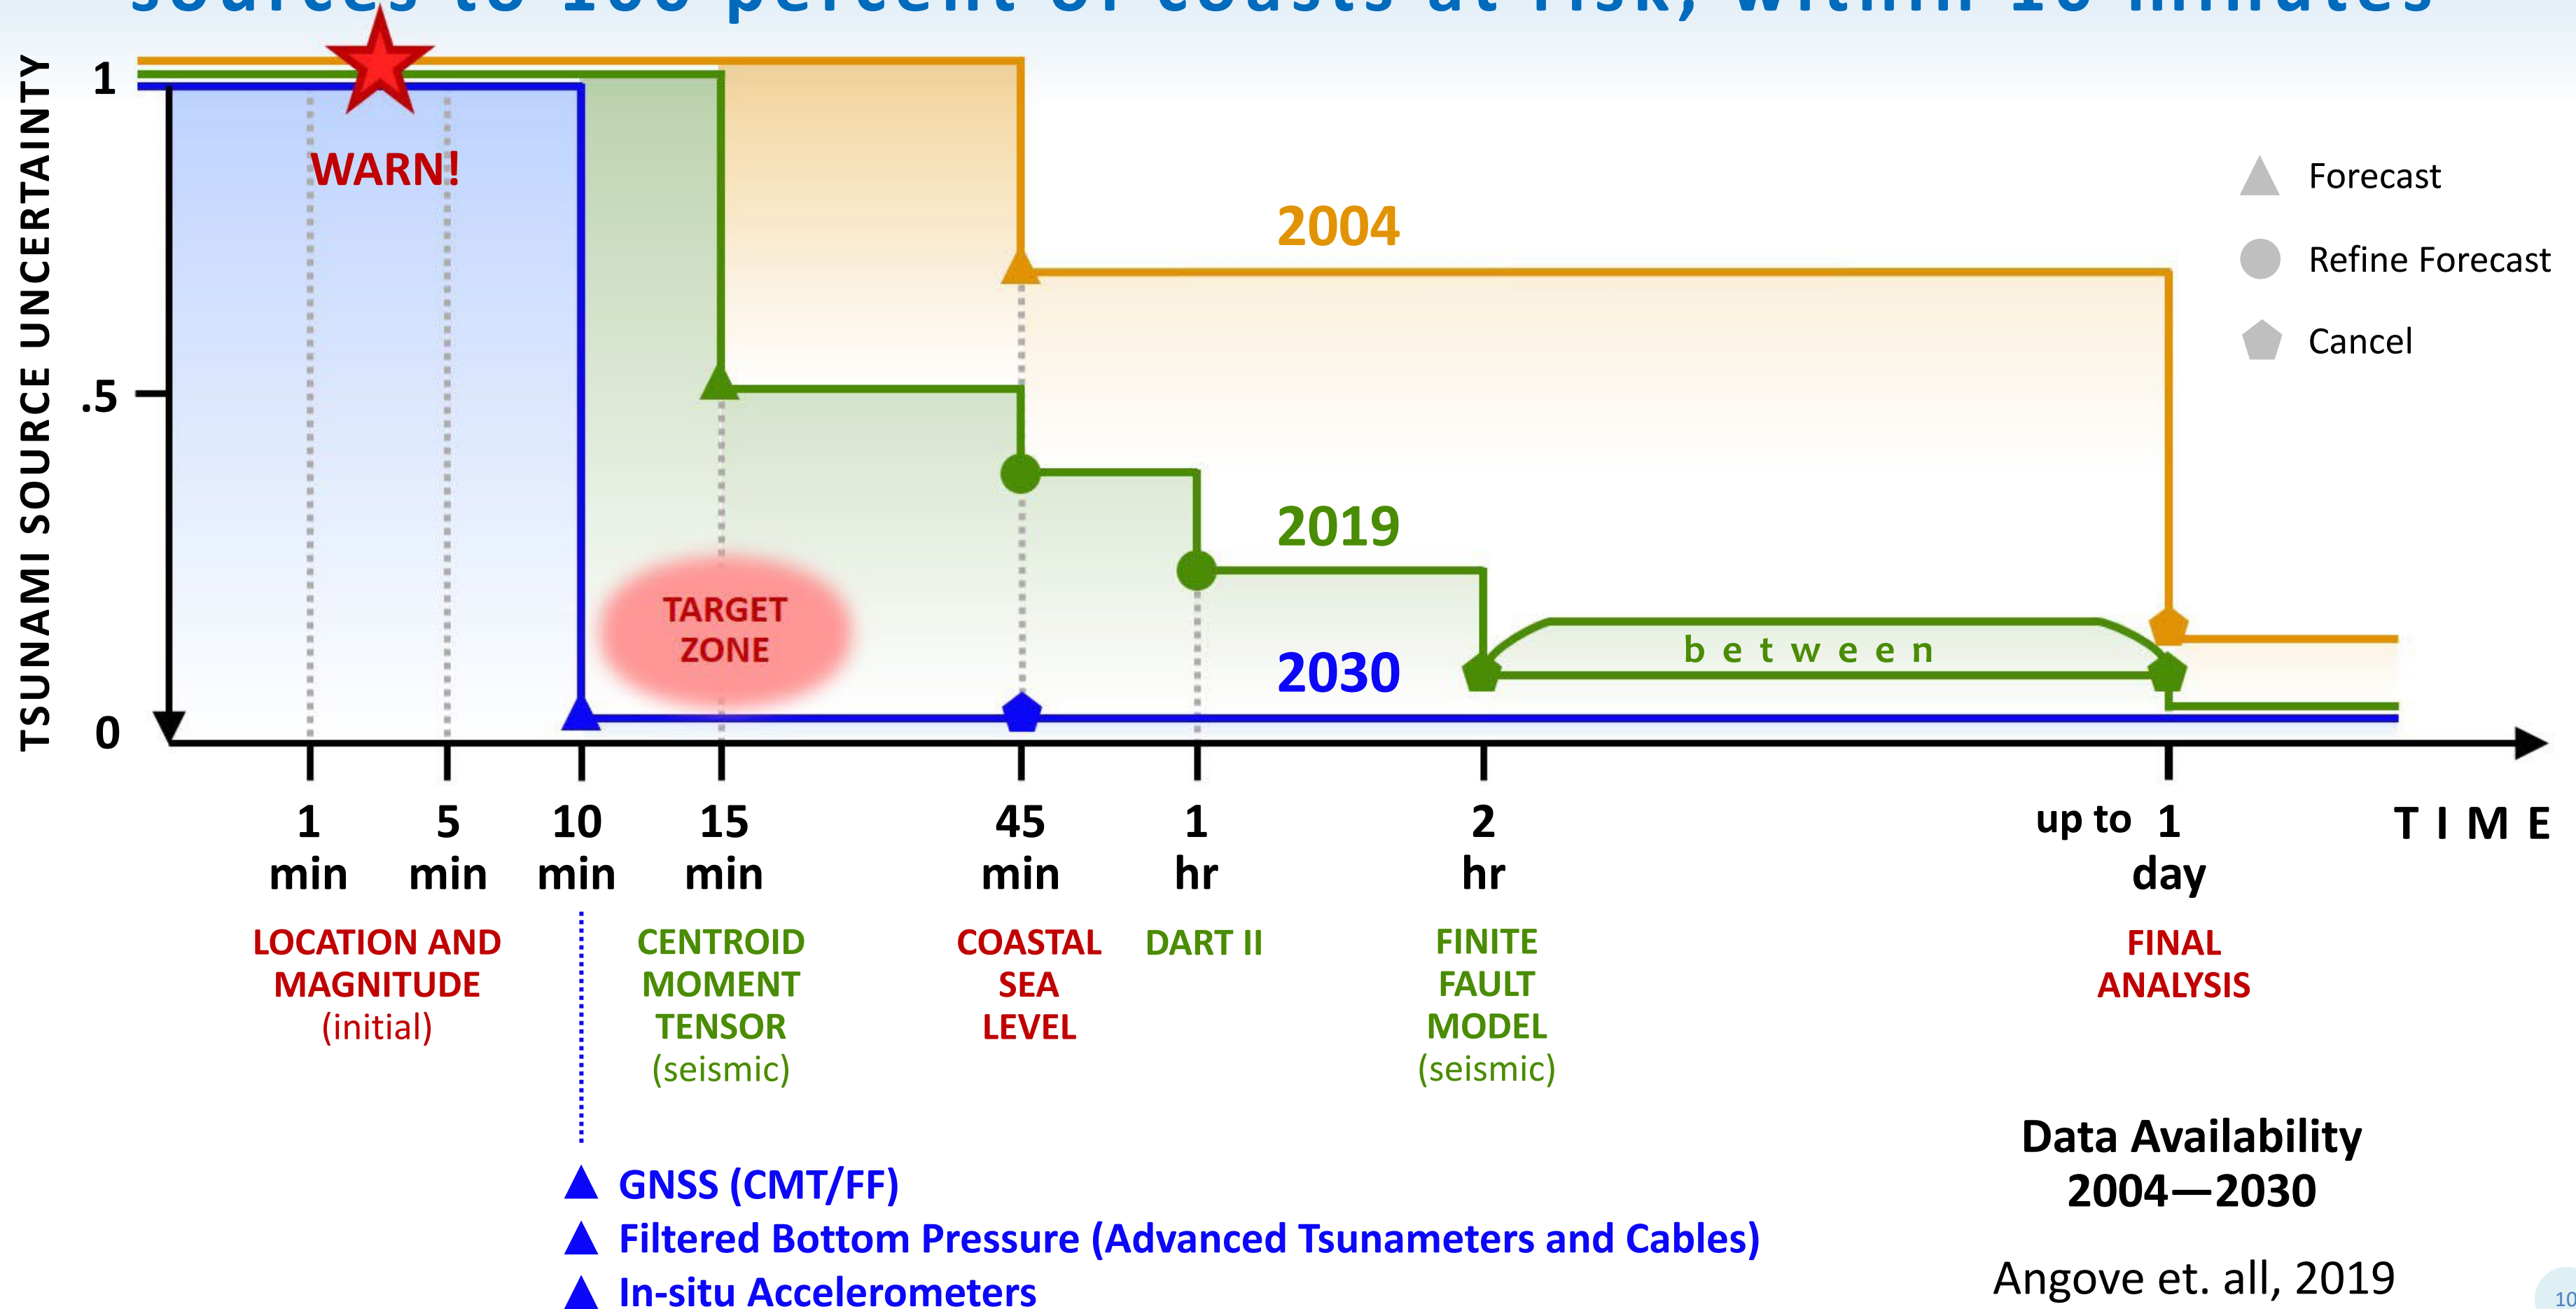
sources to 100 percent of coasts at risk, within 10 minutes

TSUNAMI SOURCE UNCERTAINTY

1

.5

0

WARN!

Forecast

Refine Forecast

Cancel

2004

2019

2030

TARGET ZONE

b e t w e e n

1 min

5 min

10 min

15 min

45 min

1 hr

2 hr

up to 1 day

T I M E

LOCATION AND MAGNITUDE (initial)

CENTROID MOMENT TENSOR (seismic)

COASTAL SEA LEVEL

DART II

FINITE FAULT MODEL (seismic)

FINAL ANALYSIS

▲ GNSS (CMT/FF)
▲ Filtered Bottom Pressure (Advanced Tsunameters and Cables)
▲ In-situ Accelerometers

Data Availability 2004—2030

Angove et. all, 2019

10